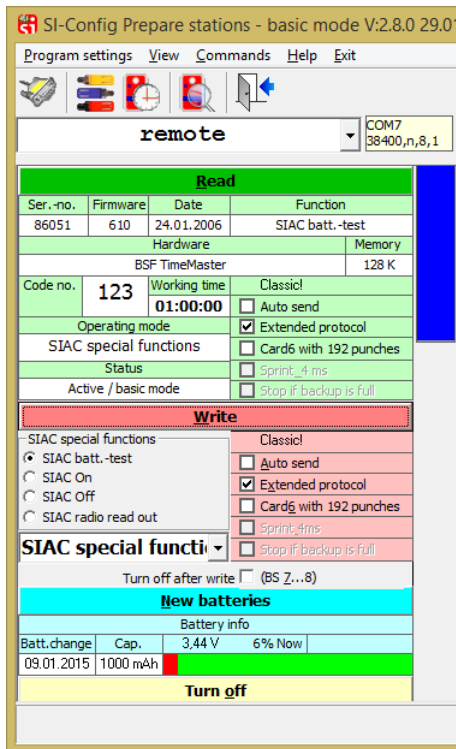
SI-Config Prepare stations - basic mode V:2.8.0 29.01

Program settings View Commands Help Exit

remote

COM7
38400,n,8,1

Read

| Ser.-no. | Firmware | Date | Function |
|---|---|---|---|
| 86051 | 610 | 24.01.2006 | SIAC batt.-test |

| Hardware | Memory |
|---|---|
| BSF TimeMaster | 128 K |

Code no.
123
Working time
01:00:00
Classic!
Auto send
Extended protocol
Card6 with 192 punches
Sprint 4 ms
Stop if backup is full
Operating mode
SIAC special functions
Status
Active / basic mode

Write

SIAC special functions
SIAC batt.-test
SIAC On
SIAC Off
SIAC radio read out
SIAC special functi

Classic!
Auto send
Extended protocol
Card6 with 192 punches
Sprint 4ms
Stop if backup is full

Turn off after write (BS 7...8)

New batteries

Battery info

| Batt.change | Cap. | 3,44 V | 6% Now |
|---|---|---|---|
| 09.01.2015 | 1000 mAh | | |

Turn off